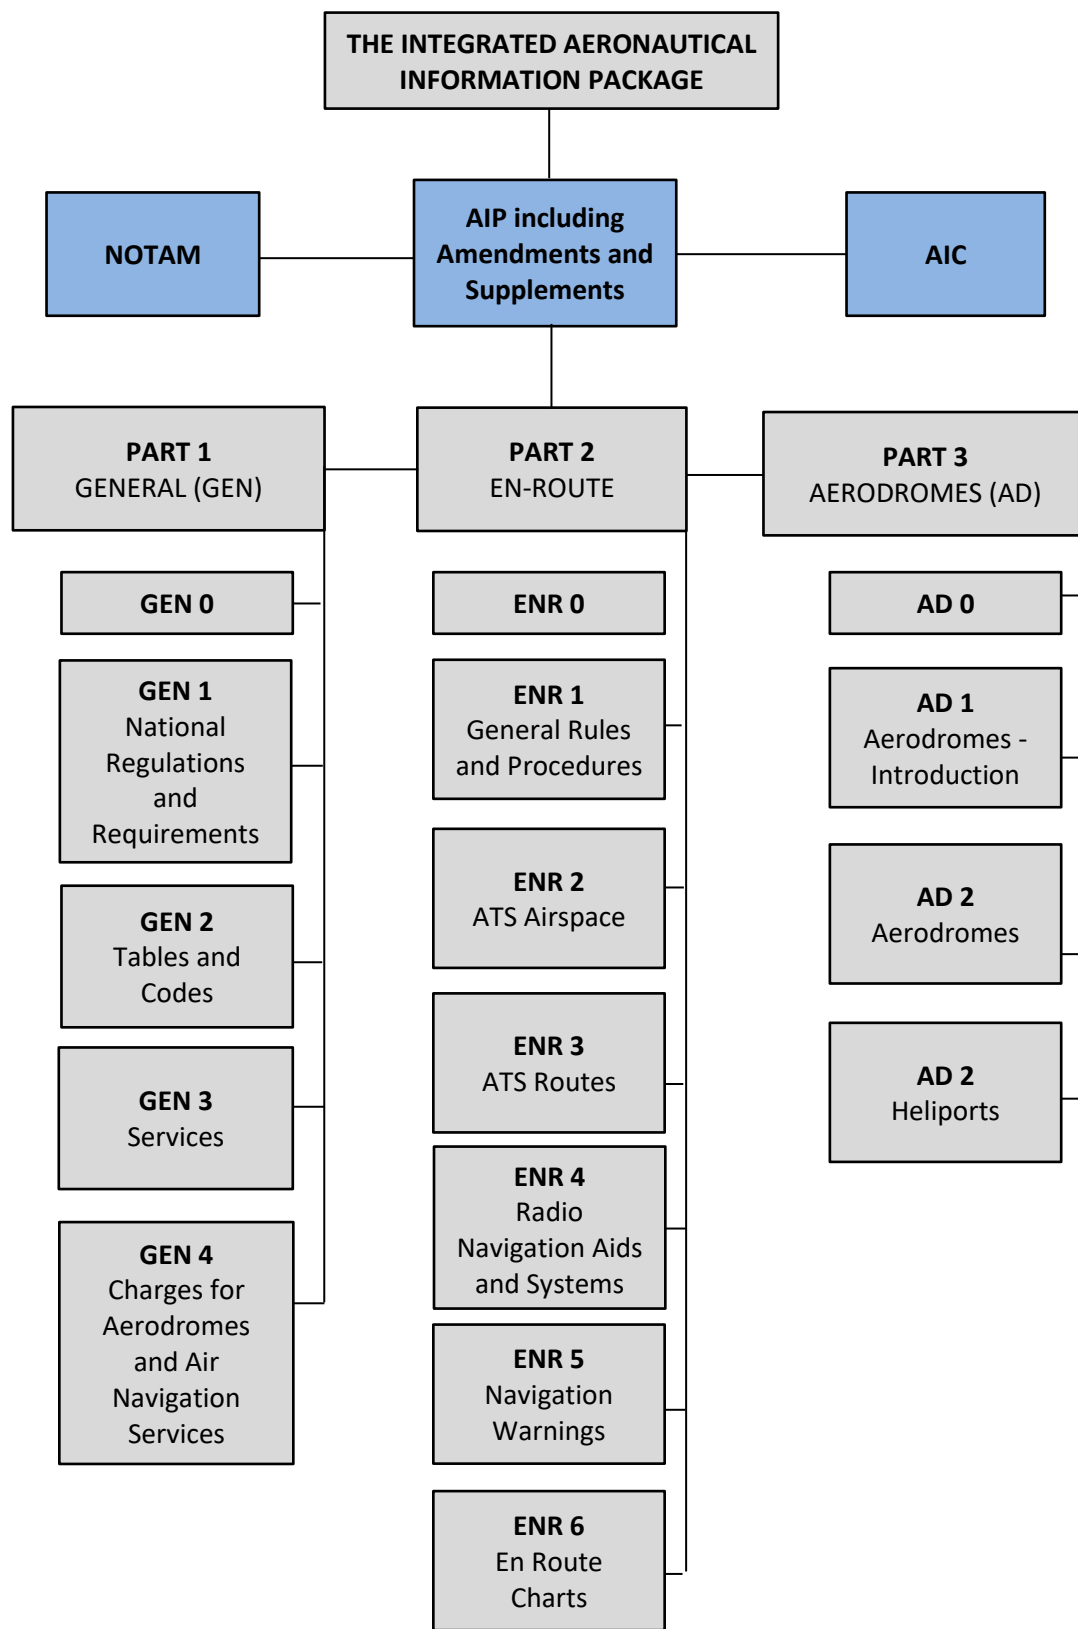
THE INTEGRATED AERONAUTICAL INFORMATION PACKAGE

NOTAM

AIP including Amendments and Supplements

AIC

PART 1
GENERAL (GEN)

PART 2
EN-ROUTE

PART 3
AERODROMES (AD)

GEN 0

GEN 1
National Regulations and Requirements

GEN 2
Tables and Codes

GEN 3
Services

GEN 4
Charges for Aerodromes and Air Navigation Services

ENR 0

ENR 1
General Rules and Procedures

ENR 2
ATS Airspace

ENR 3
ATS Routes

ENR 4
Radio Navigation Aids and Systems

ENR 5
Navigation Warnings

ENR 6
En Route Charts

AD 0

AD 1
Aerodromes - Introduction

AD 2
Aerodromes

AD 2
Heliports